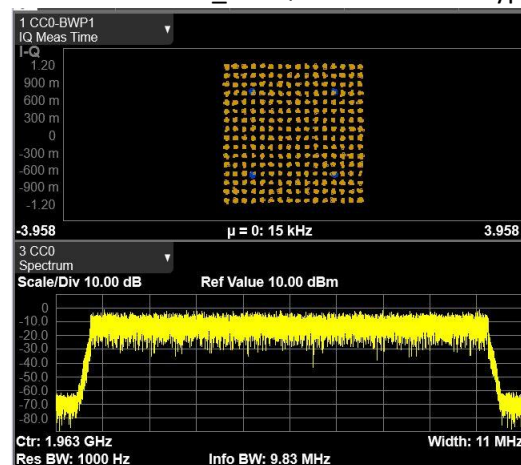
1 CC0-BWP1
IQ Meas Time
I-Q
1.20
900 m
600 m
300 m
0
-300 m
-600 m
-900 m
-1.20
-3.958
μ = 0: 15 kHz
3.958
3 CC0
Spectrum
Scale/Div 10.00 dB
Ref Value 10.00 dBm
0
-10.0
-20.0
-30.0
-40.0
-50.0
-60.0
-70.0
-80.0
Ctr: 1.963 GHz
Width: 11 MHz
Res BW: 1000 Hz
Info BW: 9.83 MHz